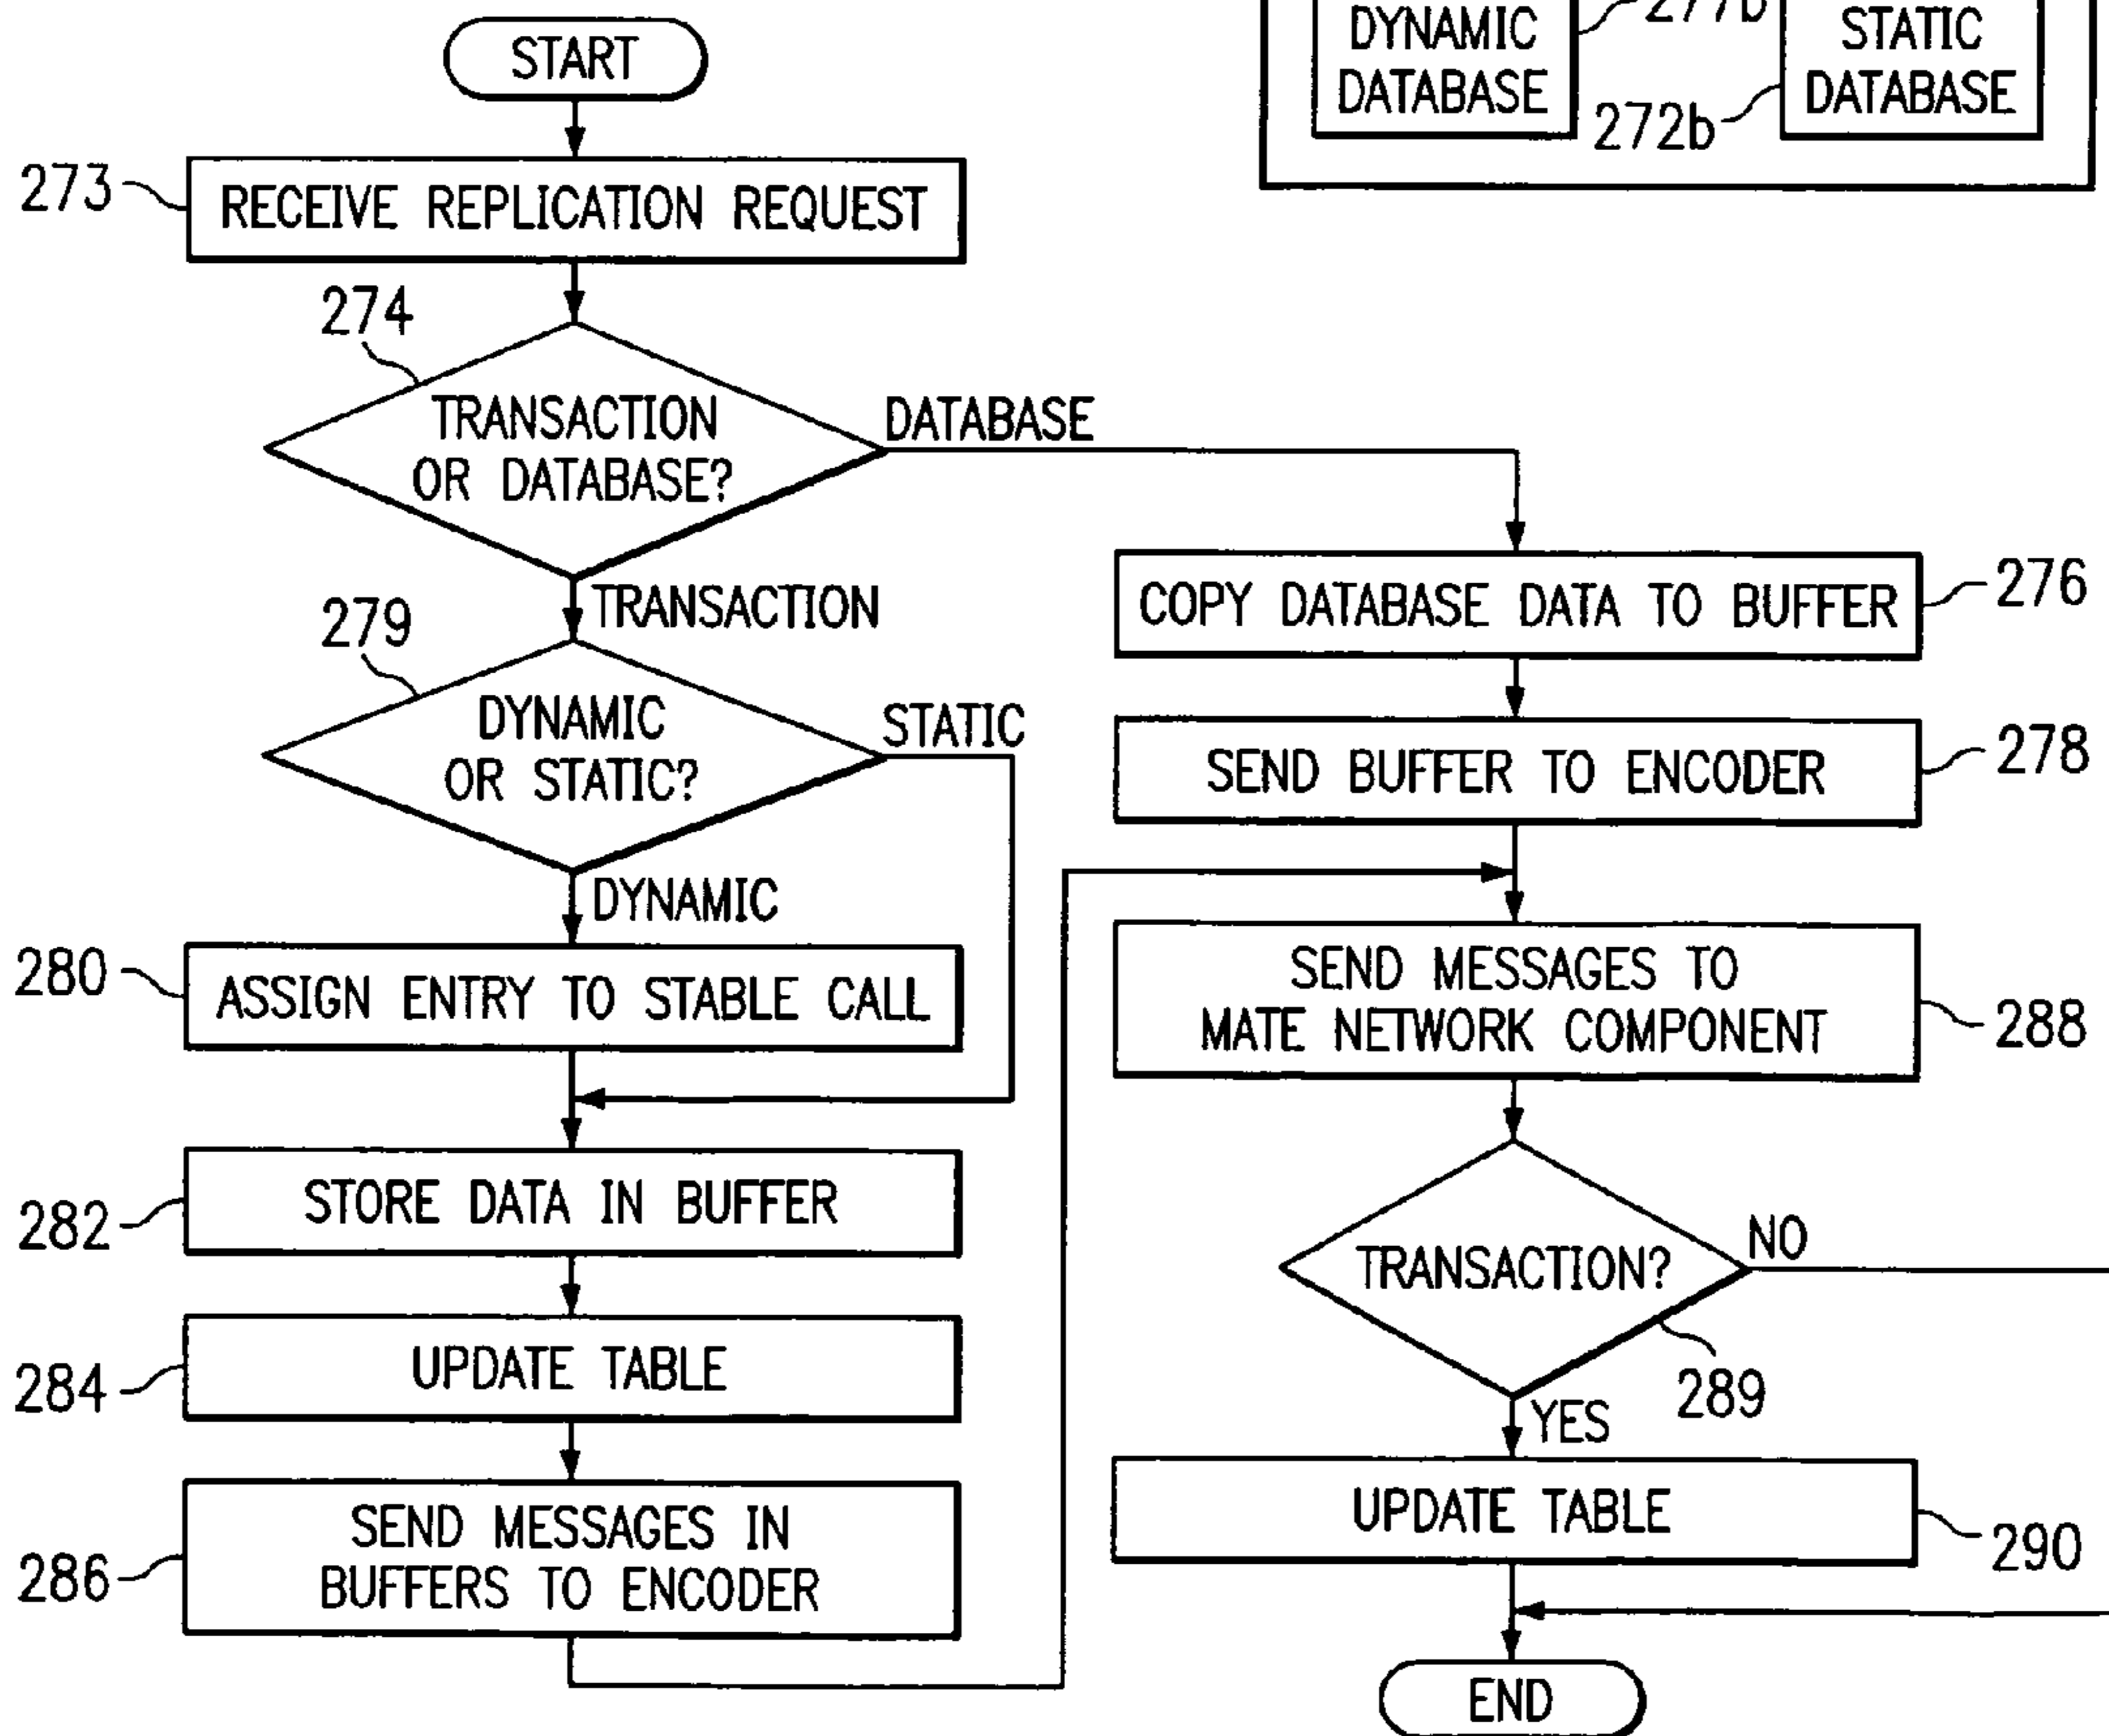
DYNAMIC DATABASE

271b

STATIC DATABASE

272b

START

273

RECEIVE REPLICATION REQUEST

274

TRANSACTION OR DATABASE?

DATABASE

TRANSACTION

279

DYNAMIC OR STATIC?

STATIC

DYNAMIC

280

ASSIGN ENTRY TO STABLE CALL

282

STORE DATA IN BUFFER

284

UPDATE TABLE

286

SEND MESSAGES IN BUFFERS TO ENCODER

COPY DATABASE DATA TO BUFFER

276

SEND BUFFER TO ENCODER

278

SEND MESSAGES TO MATE NETWORK COMPONENT

288

TRANSACTION?

NO

289

YES

UPDATE TABLE

290

END